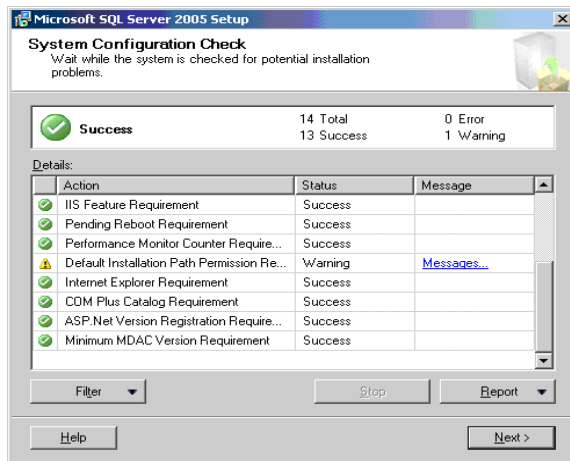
Microsoft SQL Server 2005 Setup

System Configuration Check
Wait while the system is checked for potential installation problems.

Success

14 Total
13 Success

0 Error
1 Warning

Details:

| | Action | Status | Message |
|---|---|---|---|
| | IIS Feature Requirement | Success | |
| | Pending Reboot Requirement | Success | |
| | Performance Monitor Counter Require... | Success | |
| | Default Installation Path Permission Re... | Warning | Messages... |
| | Internet Explorer Requirement | Success | |
| | COM Plus Catalog Requirement | Success | |
| | ASP.Net Version Registration Require... | Success | |
| | Minimum MDAC Version Requirement | Success | |

Filter

Stop

Report

Help

Next >